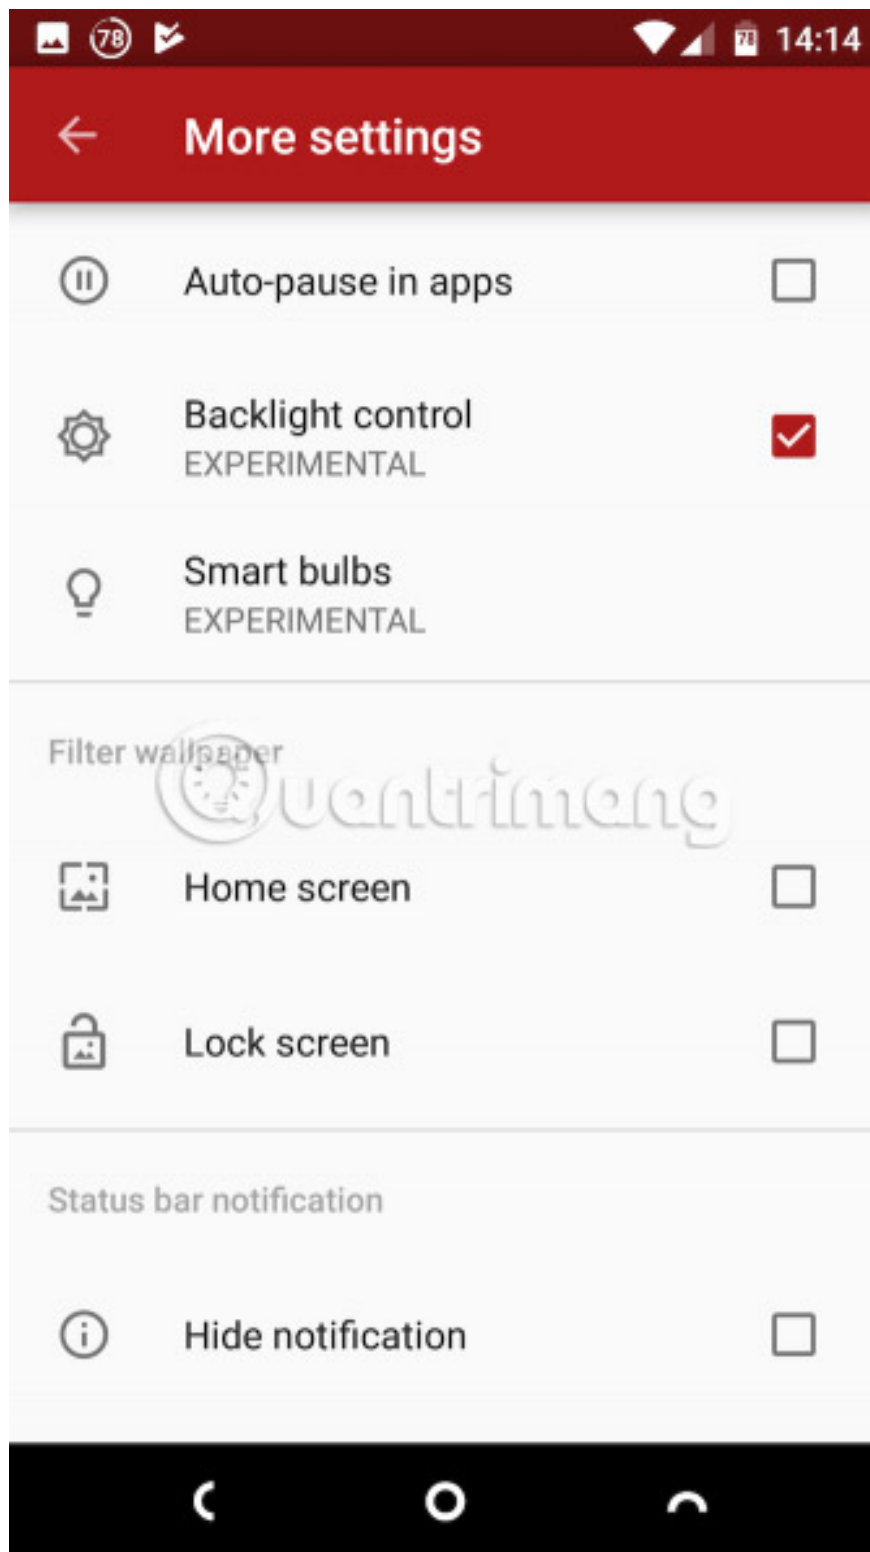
78 14:14

More settings

Auto-pause in apps

Backlight control
EXPERIMENTAL

Smart bulbs
EXPERIMENTAL

Filter wallpaper

Quantrimang

Home screen

Lock screen

Status bar notification

Hide notification